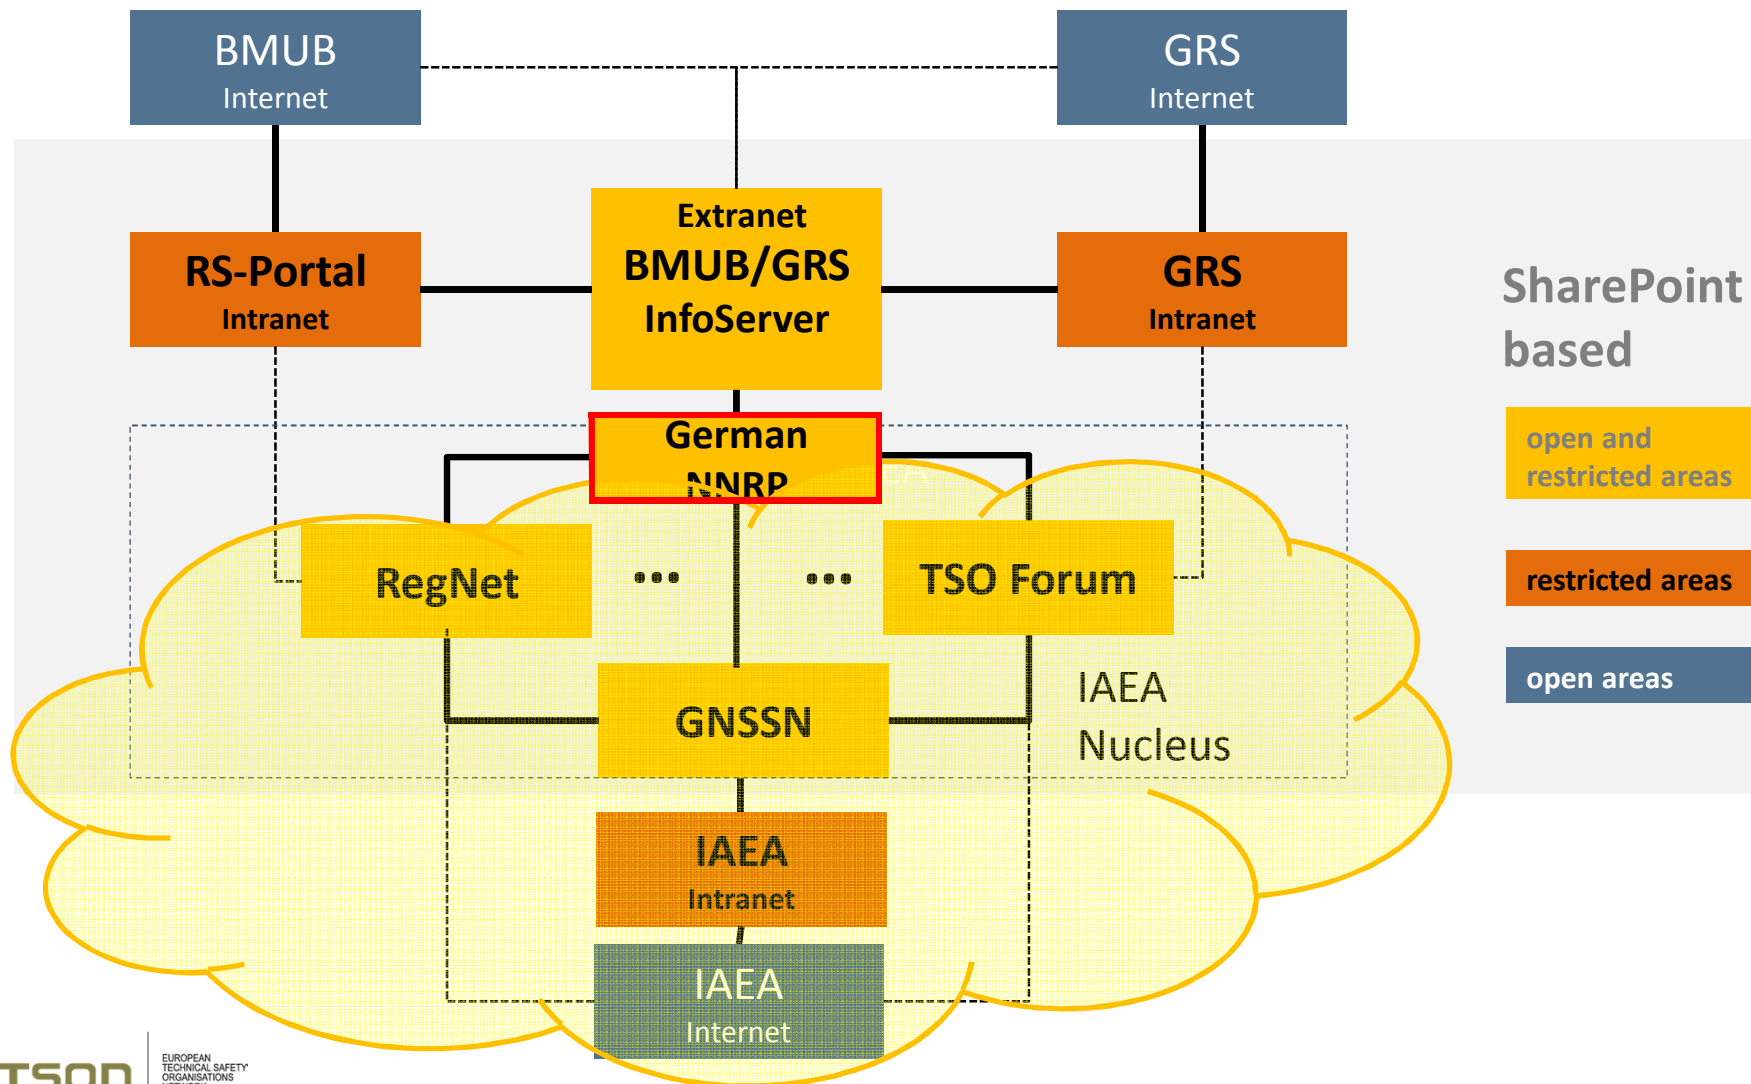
BMUB
Internet

GRS
Internet

RS-Portal
Intranet

Extranet
BMUB/GRS
InfoServer

GRS
Intranet

SharePoint based

open and restricted areas

restricted areas

open areas

German
NNRP

RegNet

...

...

TSO Forum

GNSSN

IAEA
Nucleus

IAEA
Intranet

IAEA
Internet

TSON

EUROPEAN
TECHNICAL SAFETY
ORGANISATIONS